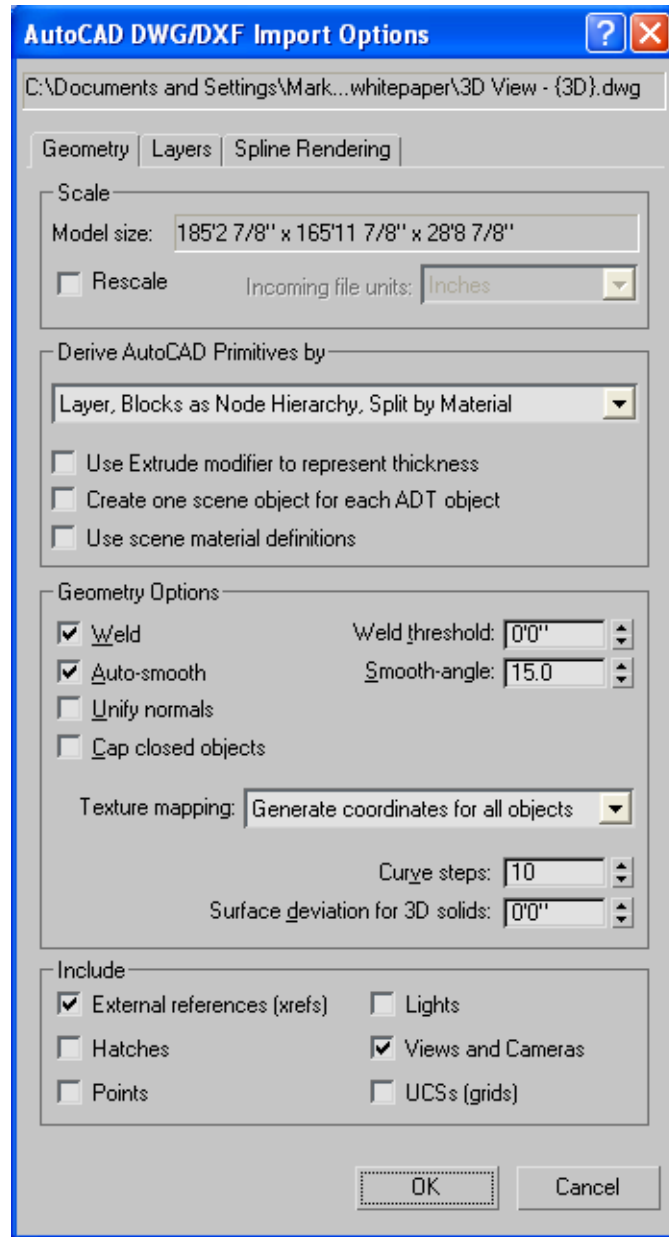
AutoCAD DWG/DXF Import Options

C:\Documents and Settings\Mark...whitepaper\3D View - {3D}.dwg

Geometry | Layers | Spline Rendering

Scale
Model size: 185'2 7/8" x 165'11 7/8" x 28'8 7/8"
Rescale
Incoming file units: Inches

Derive AutoCAD Primitives by
Layer, Blocks as Node Hierarchy, Split by Material
Use Extrude modifier to represent thickness
Create one scene object for each ADT object
Use scene material definitions

Geometry Options
Weld
Weld threshold: 0'0"
Auto-smooth
Smooth-angle: 15.0
Unify normals
Cap closed objects
Texture mapping: Generate coordinates for all objects
Curve steps: 10
Surface deviation for 3D solids: 0'0"

Include
External references (xrefs)
Lights
Hatches
Views and Cameras
Points
UCSs (grids)

OK
Cancel